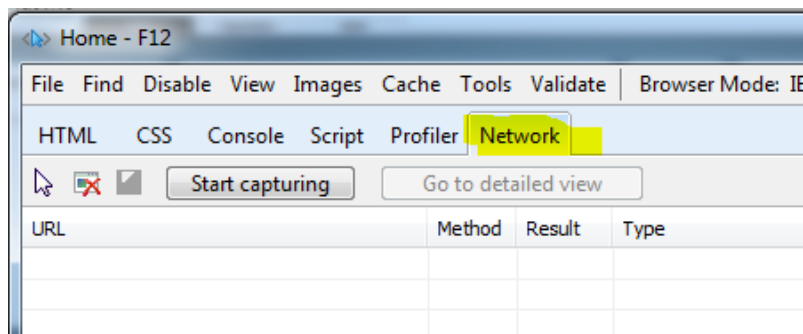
Home - F12

File Find Disable View Images Cache Tools Validate Browser Mode: IE

HTML CSS Console Script Profiler Network

Start capturing Go to detailed view

| URL | Method | Result | Type |
|---|---|---|---|
| | | | |
| | | | |